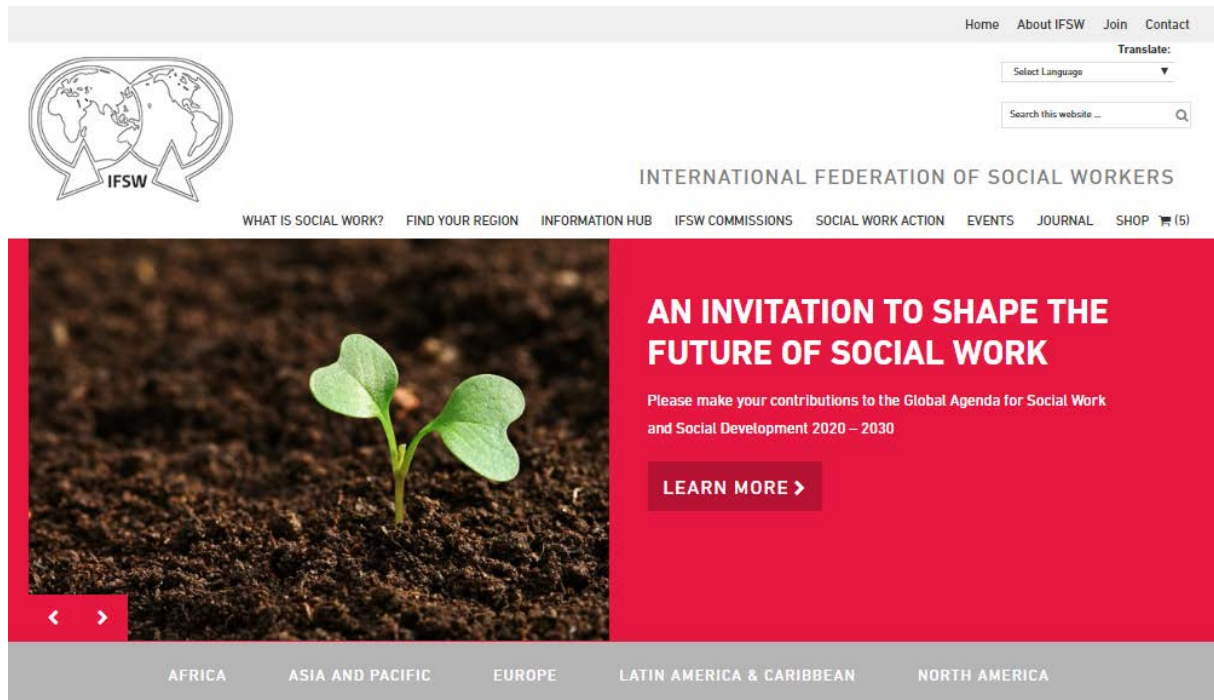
Home About IFSW Join Contact

Translate:

Select Language ▼

Search this website ...

IFSW

INTERNATIONAL FEDERATION OF SOCIAL WORKERS

WHAT IS SOCIAL WORK? FIND YOUR REGION INFORMATION HUB IFSW COMMISSIONS SOCIAL WORK ACTION EVENTS JOURNAL SHOP (5)

AN INVITATION TO SHAPE THE FUTURE OF SOCIAL WORK

Please make your contributions to the Global Agenda for Social Work and Social Development 2020 – 2030

LEARN MORE ›

‹ ›

AFRICA ASIA AND PACIFIC EUROPE LATIN AMERICA & CARIBBEAN NORTH AMERICA